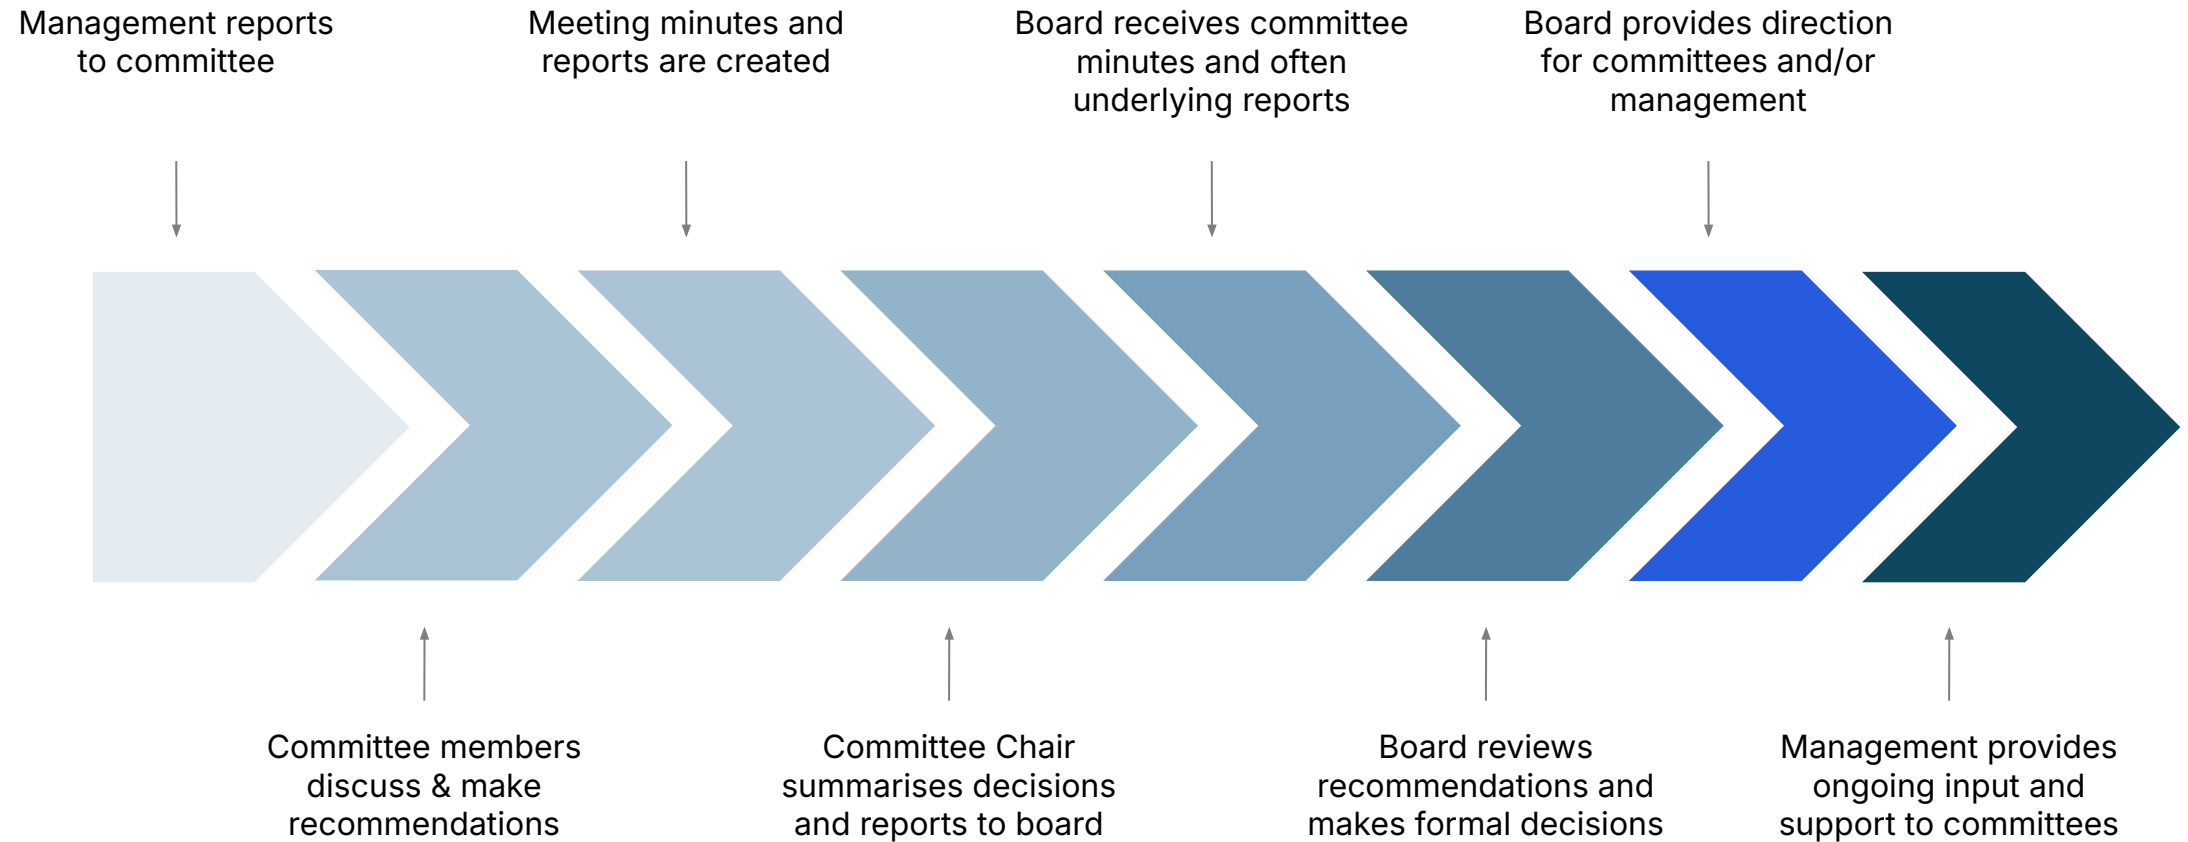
Management reports to committee

Meeting minutes and reports are created

Board receives committee minutes and often underlying reports

Board provides direction for committees and/or management

Committee members discuss & make recommendations

Committee Chair summarises decisions and reports to board

Board reviews recommendations and makes formal decisions

Management provides ongoing input and support to committees